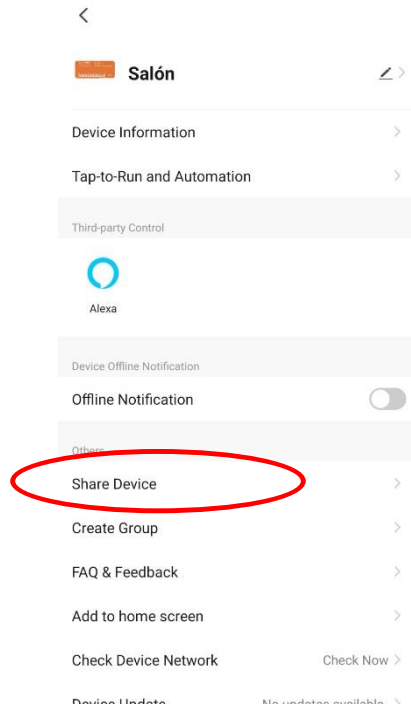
<

Salón

Device Information

Tap-to-Run and Automation

Third-party Control

Alexa

Device Offline Notification

Offline Notification

Others

Share Device

Create Group

FAQ & Feedback

Add to home screen

Check Device Network

Check Now

Device Update

No updates available